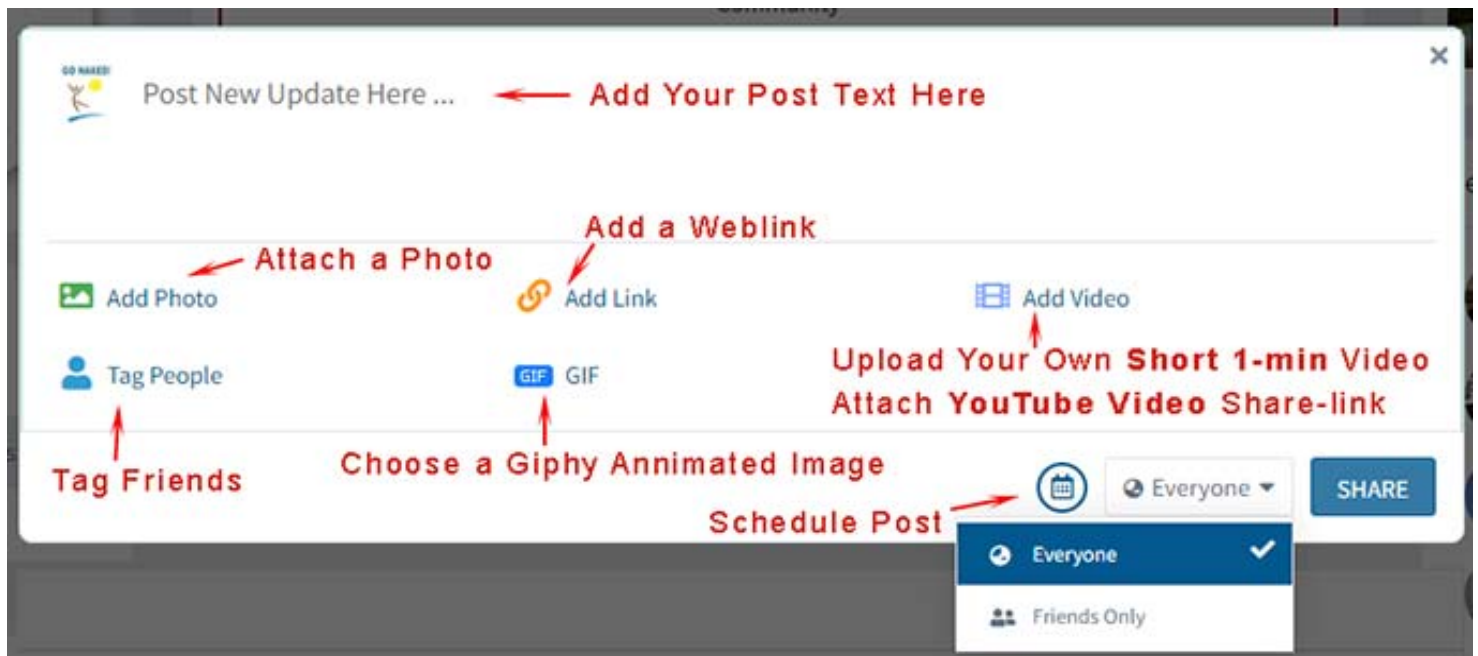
Community

×

GO NAKED!

Post New Update Here ... Add Your Post Text Here

Add a Weblink

Attach a Photo

Add Photo

Add Link

Add Video

Upload Your Own **Short 1-min** Video
Attach **YouTube Video** Share-link

Tag People

GIF GIF

Tag Friends

Choose a Giphy Annimated Image

Everyone

SHARE

Schedule Post

Everyone

Friends Only